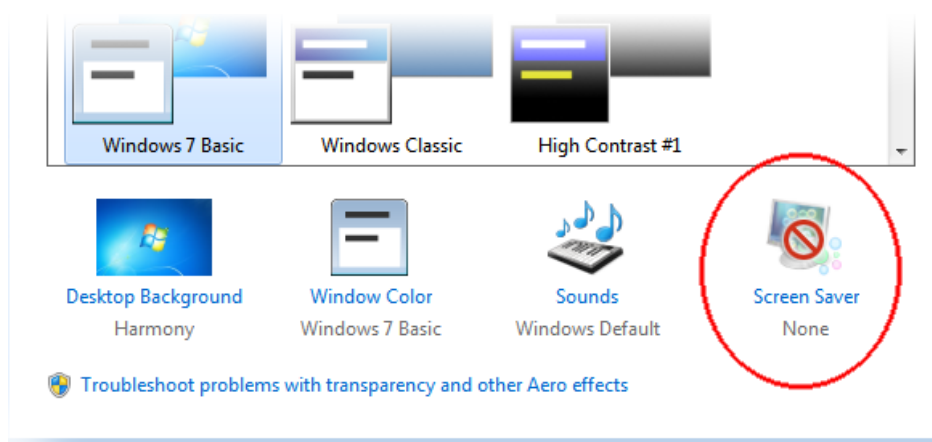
Windows 7 Basic
Windows Classic
High Contrast #1

Desktop Background
Harmony

Window Color
Windows 7 Basic

Sounds
Windows Default

Screen Saver
None

Troubleshoot problems with transparency and other Aero effects